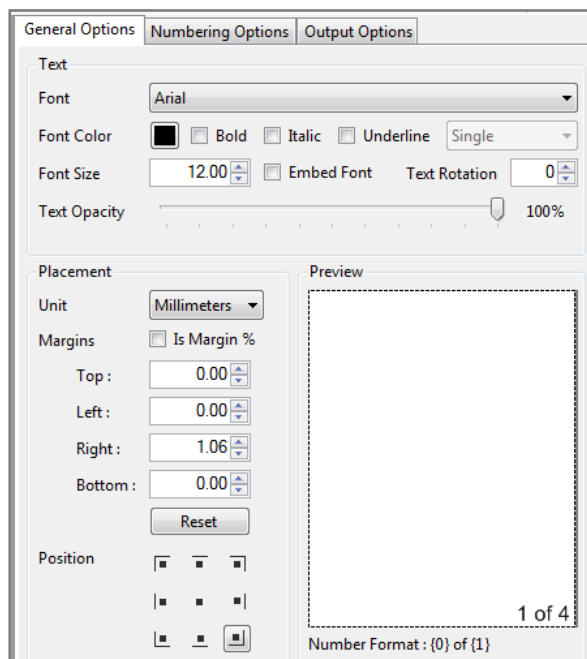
General Options | Numbering Options | Output Options

Text

Font: Arial

Font Color | Bold | Italic | Underline | Single

Font Size: 12.00 | Embed Font | Text Rotation: 0

Text Opacity: 100%

Placement

Unit: Millimeters

Margins | Is Margin %

Top: 0.00

Left: 0.00

Right: 1.06

Bottom: 0.00

Reset

Position

Preview

1 of 4

Number Format : {0} of {1}